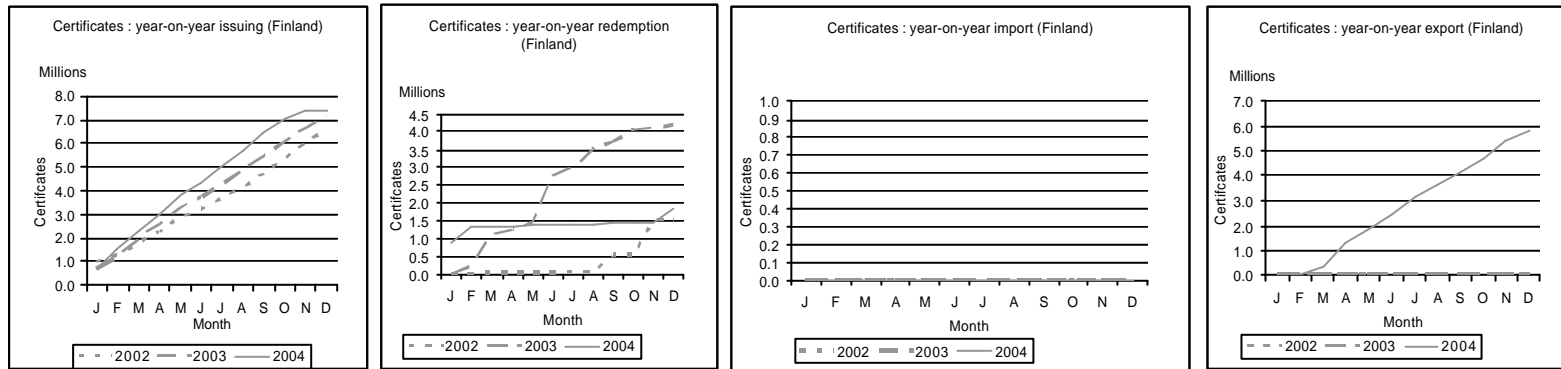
Certificates : year-on-year issuing (Finland)

Millions

8.0
7.0
6.0
5.0
4.0
3.0
2.0
1.0
0.0

Certifcates

J F M A M J J A S O N D
Month

2002 2003 2004

Certificates : year-on-year redemption (Finland)

Millions

4.5
4.0
3.5
3.0
2.5
2.0
1.5
1.0
0.5
0.0

Certifcates

J F M A M J J A S O N D
Month

2002 2003 2004

Certificates : year-on-year import (Finland)

1.0
0.9
0.8
0.7
0.6
0.5
0.4
0.3
0.2
0.1
0.0

Certifcates

J F M A M J J A S O N D
Month

2002 2003 2004

Certificates : year-on-year export (Finland)

Millions

7.0
6.0
5.0
4.0
3.0
2.0
1.0
0.0

Certifcates

J F M A M J J A S O N D
Month

2002 2003 2004